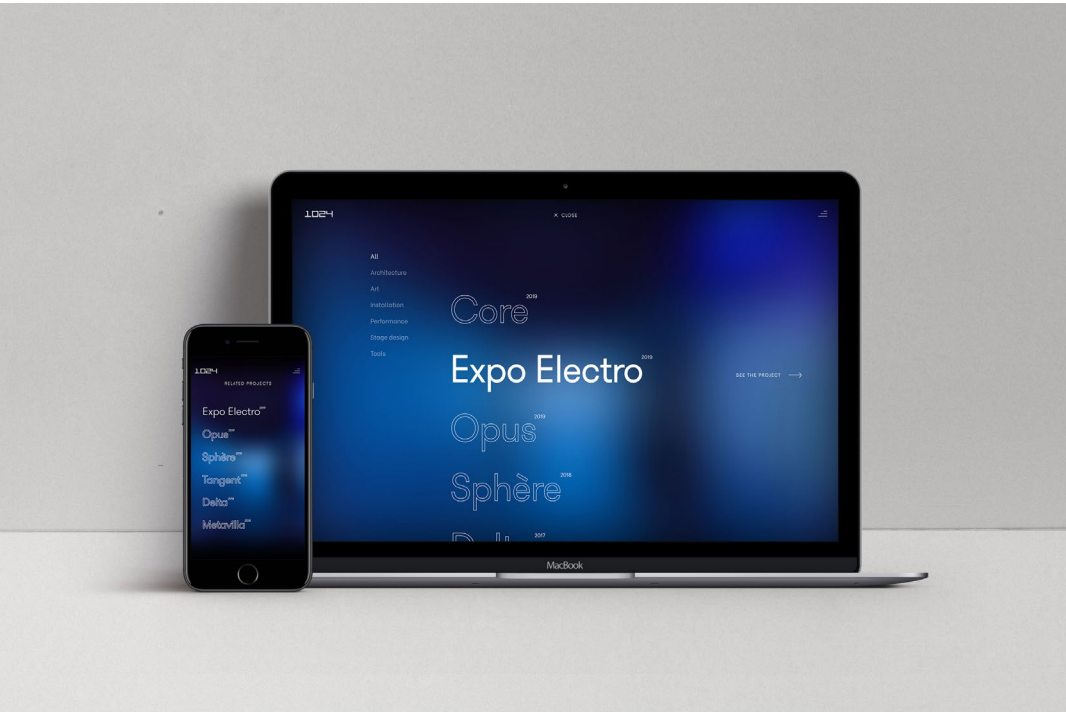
1024

× CLOSE

All
Architecture
Art
Installation
Performance
Stage design
Tools

Core 2019
Expo Electro 2019
Opus 2019
Sphère 2018
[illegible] 2017

SEE THE PROJECT ⟶

MacBook

1024
RELATED PROJECTS

Expo Electro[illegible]
Opus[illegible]
Sphère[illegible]
Tangent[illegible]
Delta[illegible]
Metavilla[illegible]